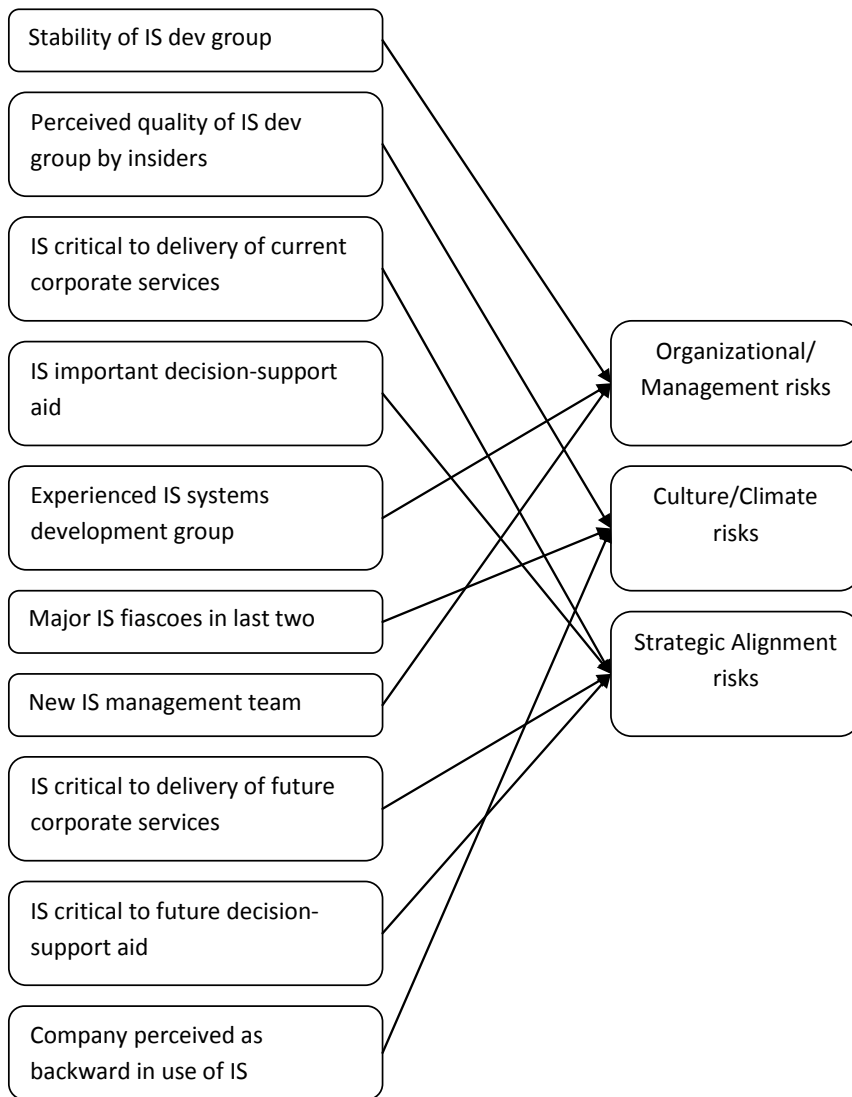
Stability of IS dev group

Perceived quality of IS dev group by insiders

IS critical to delivery of current corporate services

IS important decision-support aid

Experienced IS systems development group

Major IS fiascoes in last two

New IS management team

IS critical to delivery of future corporate services

IS critical to future decision-support aid

Company perceived as backward in use of IS

Organizational/ Management risks

Culture/Climate risks

Strategic Alignment risks